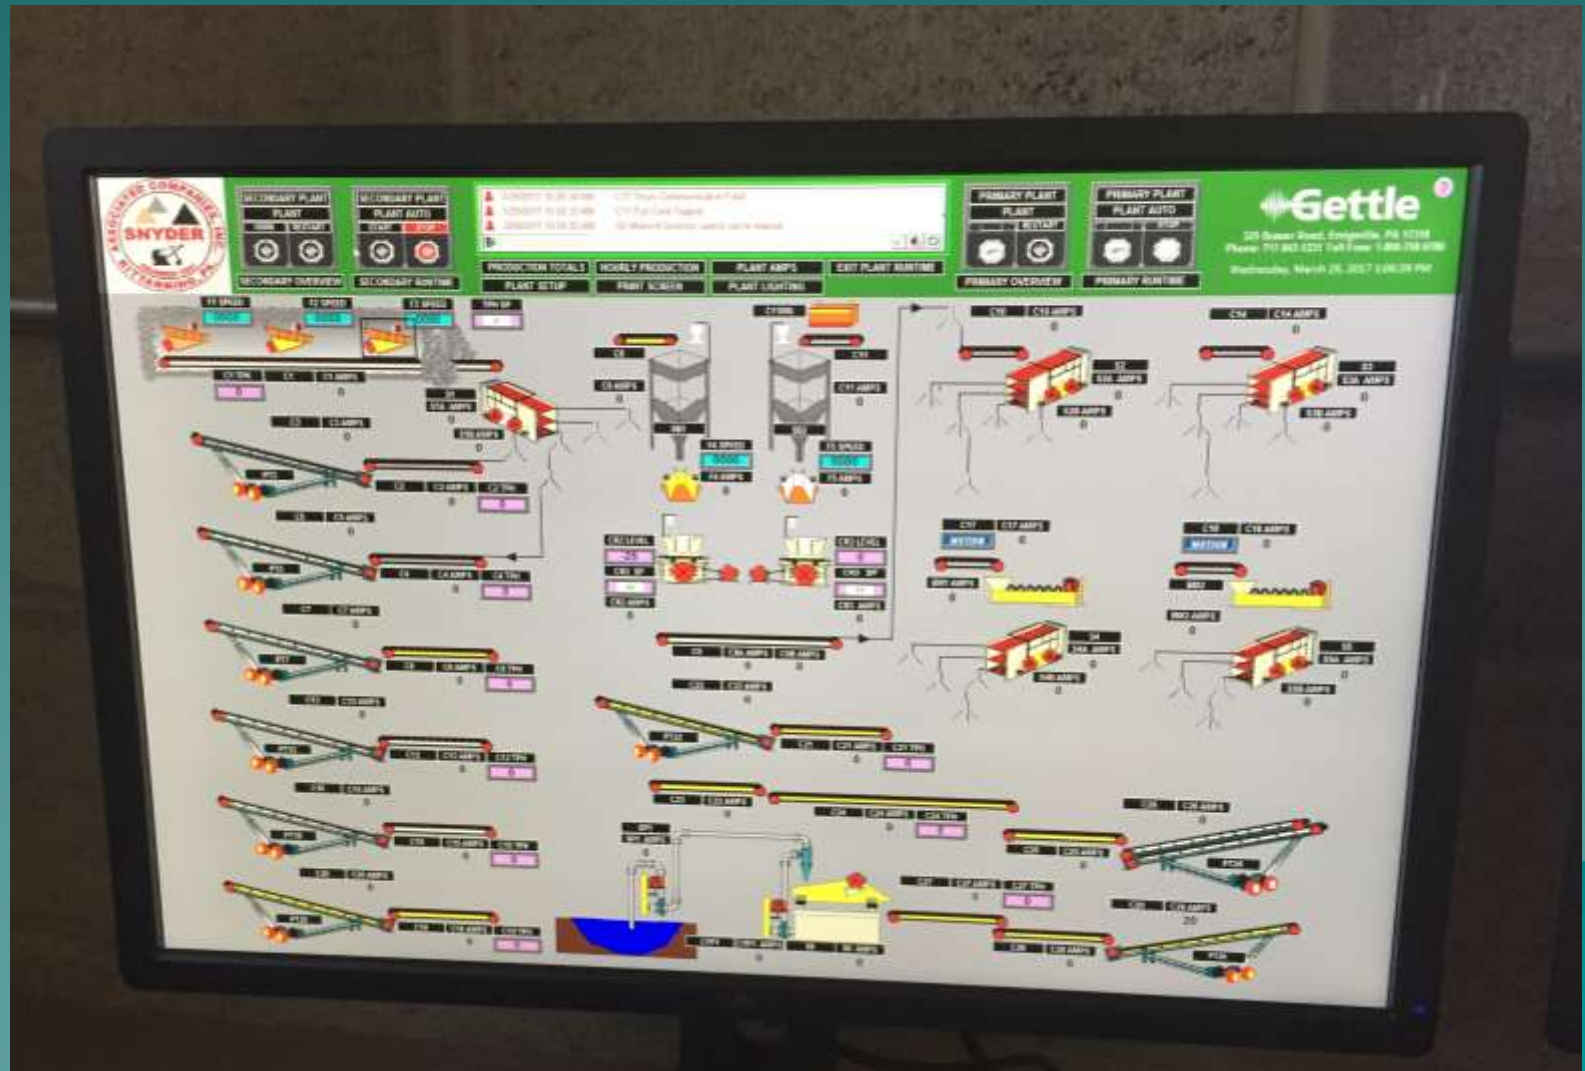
ASSOCIATED COMPANIES, INC.
SNYDER
KITTANNING, PA

SECONDARY PLANT
PLANT
SECONDARY OVERVIEW

SECONDARY PLANT
PLANT AUTO
START
STOP
SECONDARY RUNTIME

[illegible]
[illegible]
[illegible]

PRODUCTION TOTALS
HOURLY PRODUCTION
PLANT AMPS
EXIT PLANT RUNTIME
PLANT SETUP
PRINT SCREEN
PLANT LIGHTING

PRIMARY PLANT
PLANT
PRIMARY OVERVIEW

PRIMARY PLANT
PLANT AUTO
STOP
PRIMARY RUNTIME

Gettle
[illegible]
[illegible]
Wednesday, March 29, 2017 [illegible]

F1 SPEED
F2 SPEED
F3 SPEED
TPH SP
C1 TPH
C1
C1 AMPS
S1
S1A AMPS
S1B AMPS
C3
C3 AMPS
C2
C2 AMPS
C2 TPH
C5
C5 AMPS
C4
C4 AMPS
C4 TPH
C7
C7 AMPS
C6
C6 AMPS
C6 TPH
C11
C11 AMPS
C10
C10 AMPS
C10 TPH
C15
C15 AMPS
C14
C14 AMPS
C14 TPH
C19
C19 AMPS
C18
C18 AMPS
C18 TPH

C8
C8 AMPS
C11
C11 AMPS
F4 SPEED
F4 AMPS
F5 SPEED
F5 AMPS
CR1 LEVEL
CR1 SP
CR1 AMPS
CR2 LEVEL
CR2 SP
CR2 AMPS
C9
C9A AMPS
C9B AMPS
C22
C22 AMPS
C21
C21 AMPS
C21 TPH
C23
C23 AMPS
C24
C24 AMPS
C24 TPH

C13
C13 AMPS
S2
S2A AMPS
S2B AMPS
C14
C14 AMPS
S3
S3A AMPS
S3B AMPS
C17
C17 AMPS
MOTION
SW1 AMPS
C18
C18 AMPS
MOTION
SW2 AMPS
S4
S4A AMPS
S4B AMPS
S5
S5A AMPS
S5B AMPS

C26
C26 AMPS
C25
C25 AMPS
C27
C27 AMPS
C27 TPH
C28
C28 AMPS
20
C29
C29 AMPS